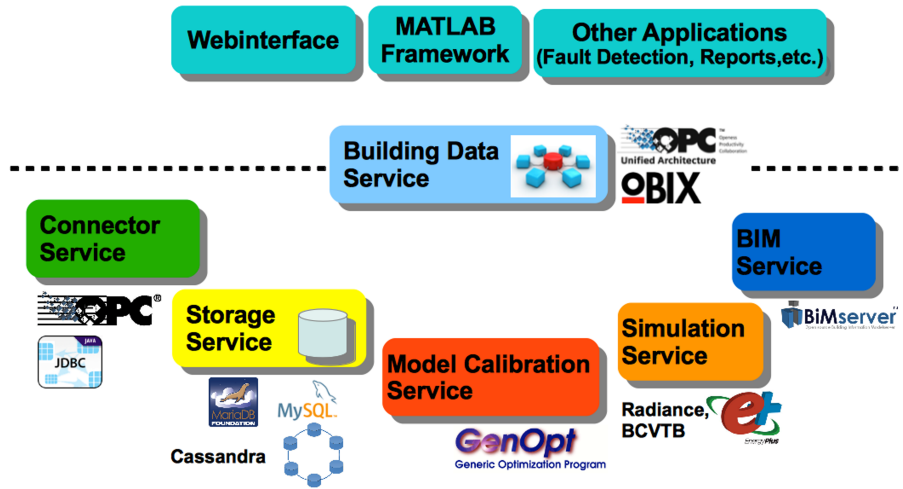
Webinterface

MATLAB Framework

Other Applications (Fault Detection, Reports,etc.)

Building Data Service

OPC Unified Architecture

OBIX

Connector Service

OPC

JDBC

Storage Service

MariaDB FOUNDATION

MySQL

Cassandra

Model Calibration Service

GenOpt Generic Optimization Program

BIM Service

BIMserver

Simulation Service

Radiance, BCVTB

EnergyPlus